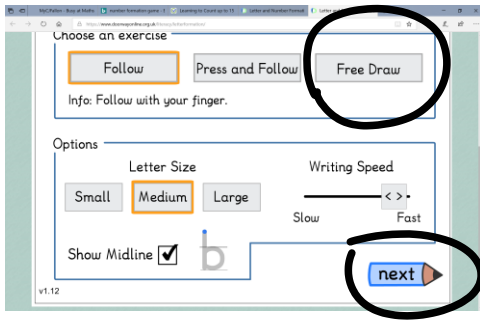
MaC Pallas - Busy at Maths | number formation game - | Learning to Count up to 15 | Letter and Number Format | Letter and

https://www.doorwayonline.org.uk/literacy/letterformation/

Choose an exercise

Follow

Press and Follow

Free Draw

Info: Follow with your finger.

Options

Letter Size

Small

Medium

Large

Writing Speed

< >

Slow

Fast

Show Midline ✔

b

next

v1.12